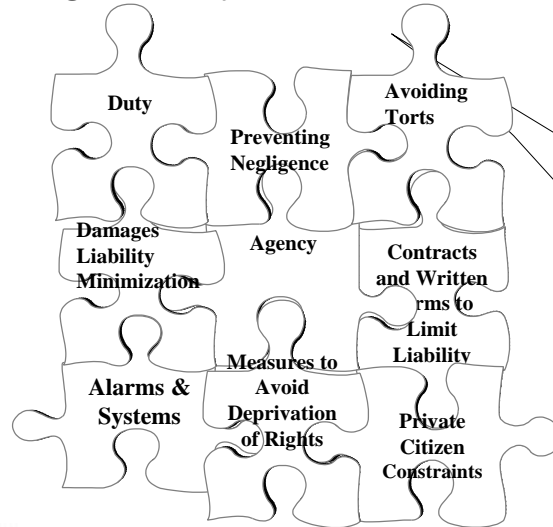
Duty

Preventing Negligence

Avoiding Torts

Damages Liability Minimization

Agency

Contracts and Written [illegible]rms to Limit Liability

Alarms & Systems

Measures to Avoid Deprivation of Rights

Private Citizen Constraints